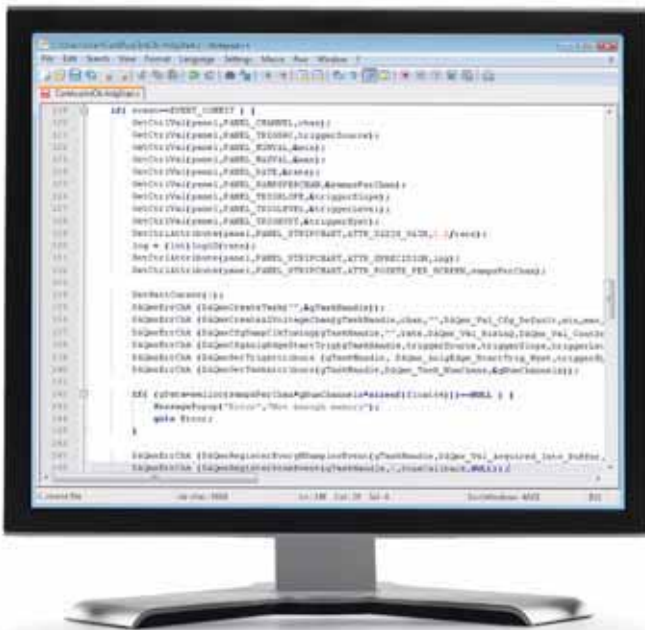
File Edit Search View Format Language Settings Macro Run Window ?

if( event==EVENT_COMMIT ) {
GetCtrlVal(panel,PANEL_CHANNEL,chan);
GetCtrlVal(panel,PANEL_TRIGSRC,triggerSource);
GetCtrlVal(panel,PANEL_MINVAL,&min);
GetCtrlVal(panel,PANEL_MAXVAL,&max);
GetCtrlVal(panel,PANEL_RATE,&rate);
GetCtrlVal(panel,PANEL_SAMPSPERCHAN,&sampsPerChan);
GetCtrlVal(panel,PANEL_TRIGSLOPE,&triggerSlope);
GetCtrlVal(panel,PANEL_TRIGLEVEL,&triggerLevel);
GetCtrlVal(panel,PANEL_TRIGSKEW,&triggerSkew);
SetCtrlAttribute(panel,PANEL_STRIPCHART,ATTR_XAXIS_GAIN,1.0/rate);
log = (int)log10(rate);
SetCtrlAttribute(panel,PANEL_STRIPCHART,ATTR_XPRECISION,log);
SetCtrlAttribute(panel,PANEL_STRIPCHART,ATTR_POINTS_PER_SCREEN,sampsPerChan);

SetWaitCursor(1);
DAQmxErrChk (DAQmxCreateTask("",&gTaskHandle));
DAQmxErrChk (DAQmxCreateAIVoltageChan(gTaskHandle,chan,"",DAQmx_Val_Cfg_Default,min,max,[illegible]
DAQmxErrChk (DAQmxCfgSampClkTiming(gTaskHandle,"",rate,DAQmx_Val_Rising,DAQmx_Val_Conti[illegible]
DAQmxErrChk (DAQmxCfgAnlgEdgeStartTrig(gTaskHandle,triggerSource,triggerSlope,triggerLe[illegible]
DAQmxErrChk (DAQmxSetTrigAttribute (gTaskHandle, DAQmx_AnlgEdge_StartTrig_Hyst,triggerH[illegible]
DAQmxErrChk (DAQmxGetTaskAttribute(gTaskHandle, DAQmx_Task_NumChans,&gNumChannels));

if( (gData=malloc(sampsPerChan*gNumChannels*sizeof(float64)))==NULL ) {
MessagePopup("Error","Not enough memory");
goto Error;
}

DAQmxErrChk (DAQmxRegisterEveryNSamplesEvent(gTaskHandle,DAQmx_Val_Acquired_Into_Buffer,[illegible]
DAQmxErrChk (DAQmxRegisterDoneEvent(gTaskHandle,0,DoneCallback,NULL));